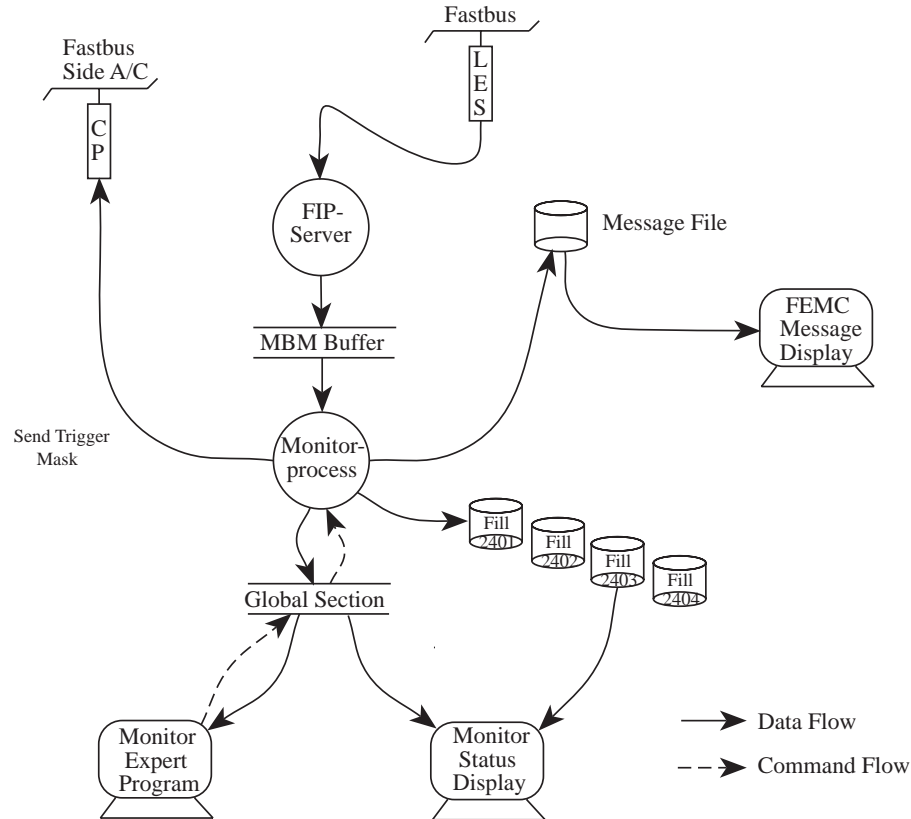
Fastbus

L
E
S

Fastbus
Side A/C

C
P

FIP-
Server

Message File

FEMC
Message
Display

MBM Buffer

Send Trigger
Mask

Monitor-
process

Fill
2401

Fill
2402

Fill
2403

Fill
2404

Global Section

Monitor
Expert
Program

Monitor
Status
Display

Data Flow

Command Flow